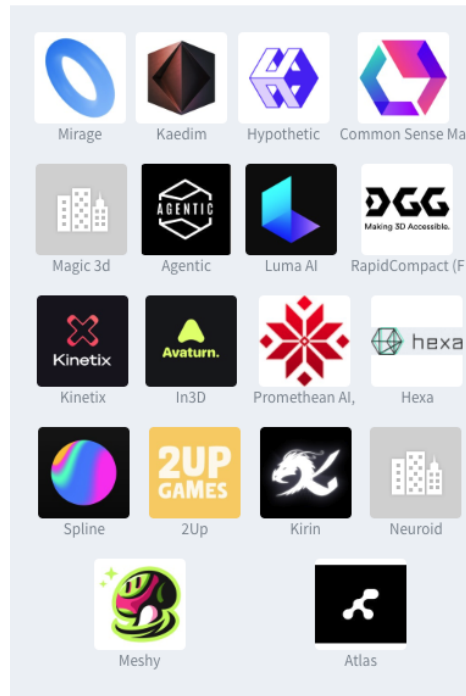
Mirage
Kaedim
Hypothetic
Common Sense Ma

AGENTIC
DGG
Making 3D Accessible.
Magic 3d
Agentic
Luma AI
RapidCompact (F

Kinetix
Avaturn.
hexa
Kinetix
In3D
Promethean AI,
Hexa

2UP GAMES
Spline
2Up
Kirin
Neuroid

Meshy
Atlas